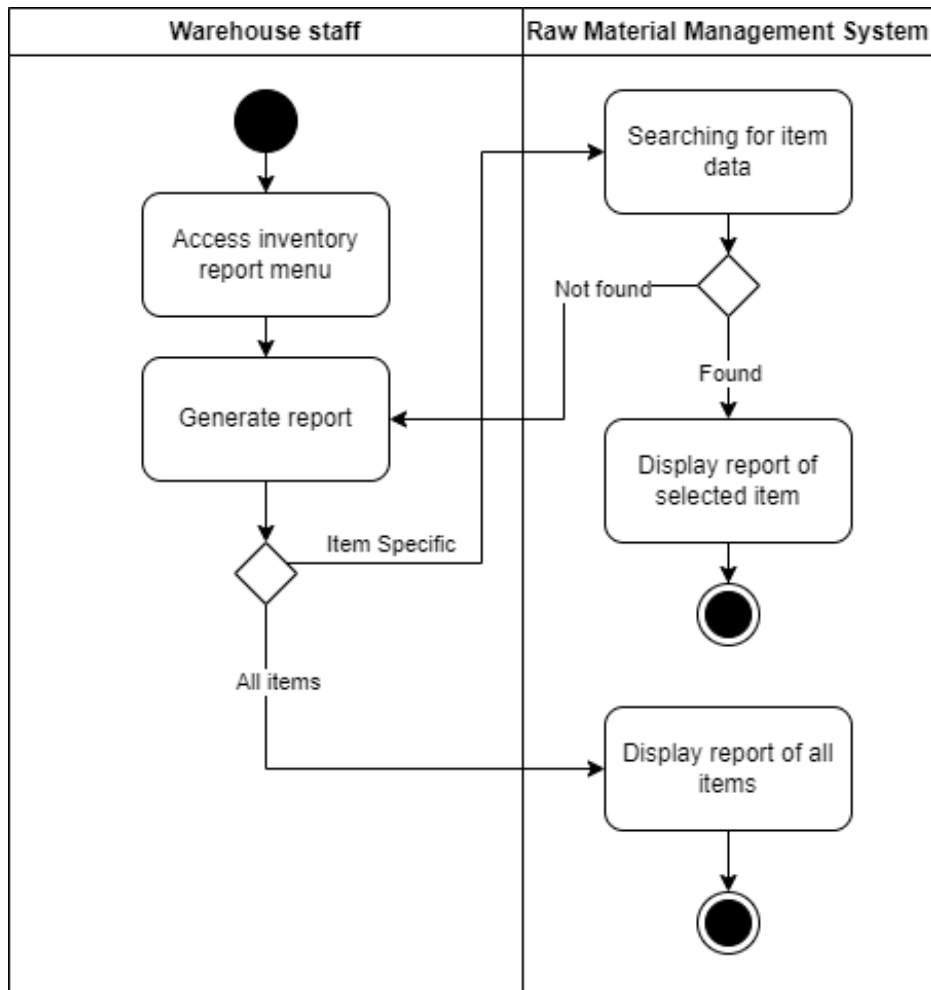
Warehouse staff

Raw Material Management System

Access inventory report menu

Generate report

Item Specific

All items

Searching for item data

Not found

Found

Display report of selected item

Display report of all items